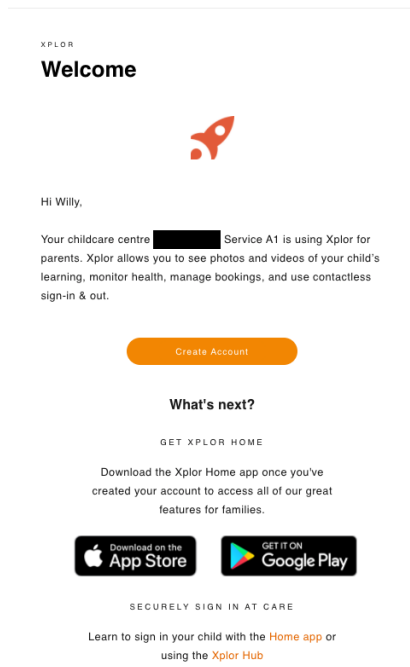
XPLOR

Welcome

Hi Willy,

Your childcare centre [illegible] Service A1 is using Xplor for parents. Xplor allows you to see photos and videos of your child's learning, monitor health, manage bookings, and use contactless sign-in & out.

Create Account

What's next?

GET XPLOR HOME

Download the Xplor Home app once you've created your account to access all of our great features for families.

Download on the App Store

GET IT ON Google Play

SECURELY SIGN IN AT CARE

Learn to sign in your child with the Home app or using the Xplor Hub